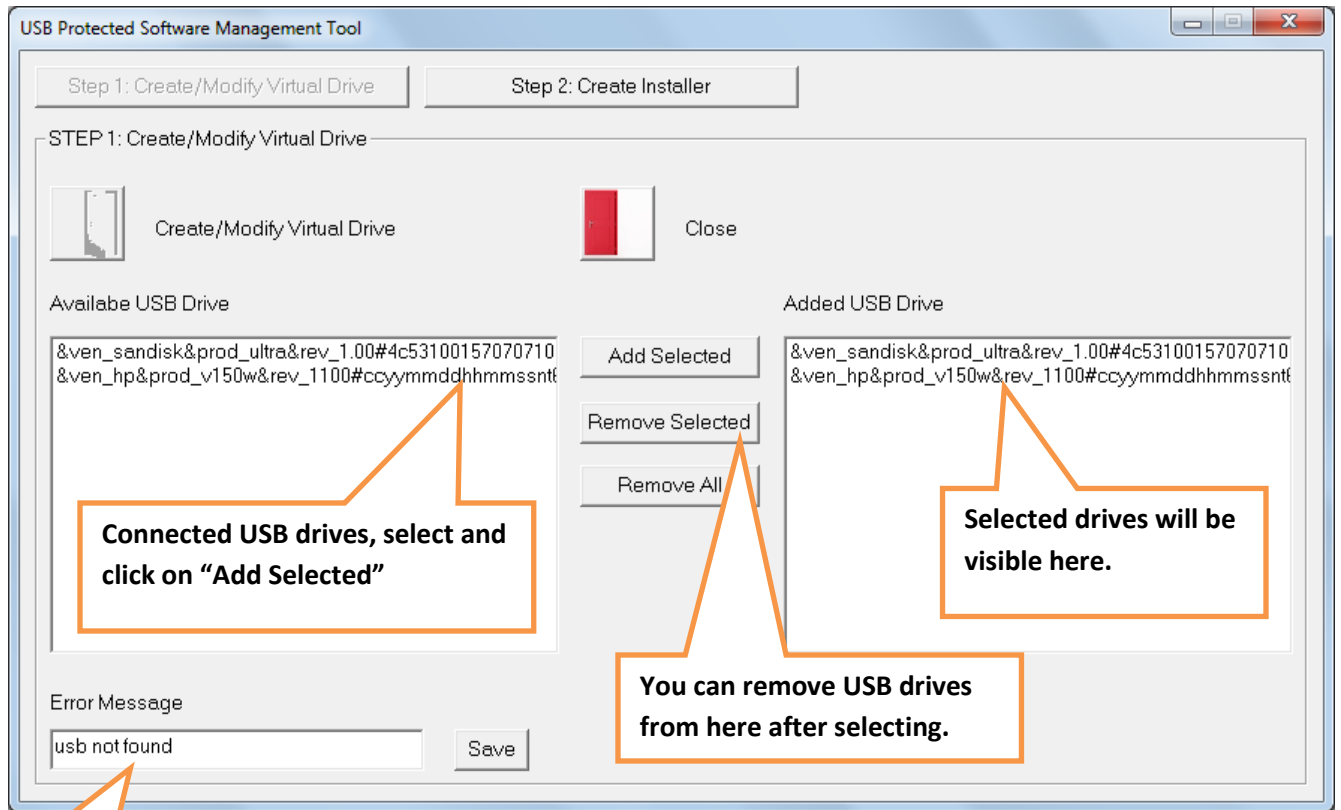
USB Protected Software Management Tool

Step 1: Create/Modify Virtual Drive

Step 2: Create Installer

STEP 1: Create/Modify Virtual Drive

Create/Modify Virtual Drive

Close

Availabe USB Drive

&ven_sandisk&prod_ultra&rev_1.00#4c53100157070710
&ven_hp&prod_v150w&rev_1100#ccyymmddhhmmssnt

Add Selected

Remove Selected

Remove All

Added USB Drive

&ven_sandisk&prod_ultra&rev_1.00#4c53100157070710
&ven_hp&prod_v150w&rev_1100#ccyymmddhhmmssnt

Connected USB drives, select and click on "Add Selected"

Selected drives will be visible here.

You can remove USB drives from here after selecting.

Error Message

usb not found

Save